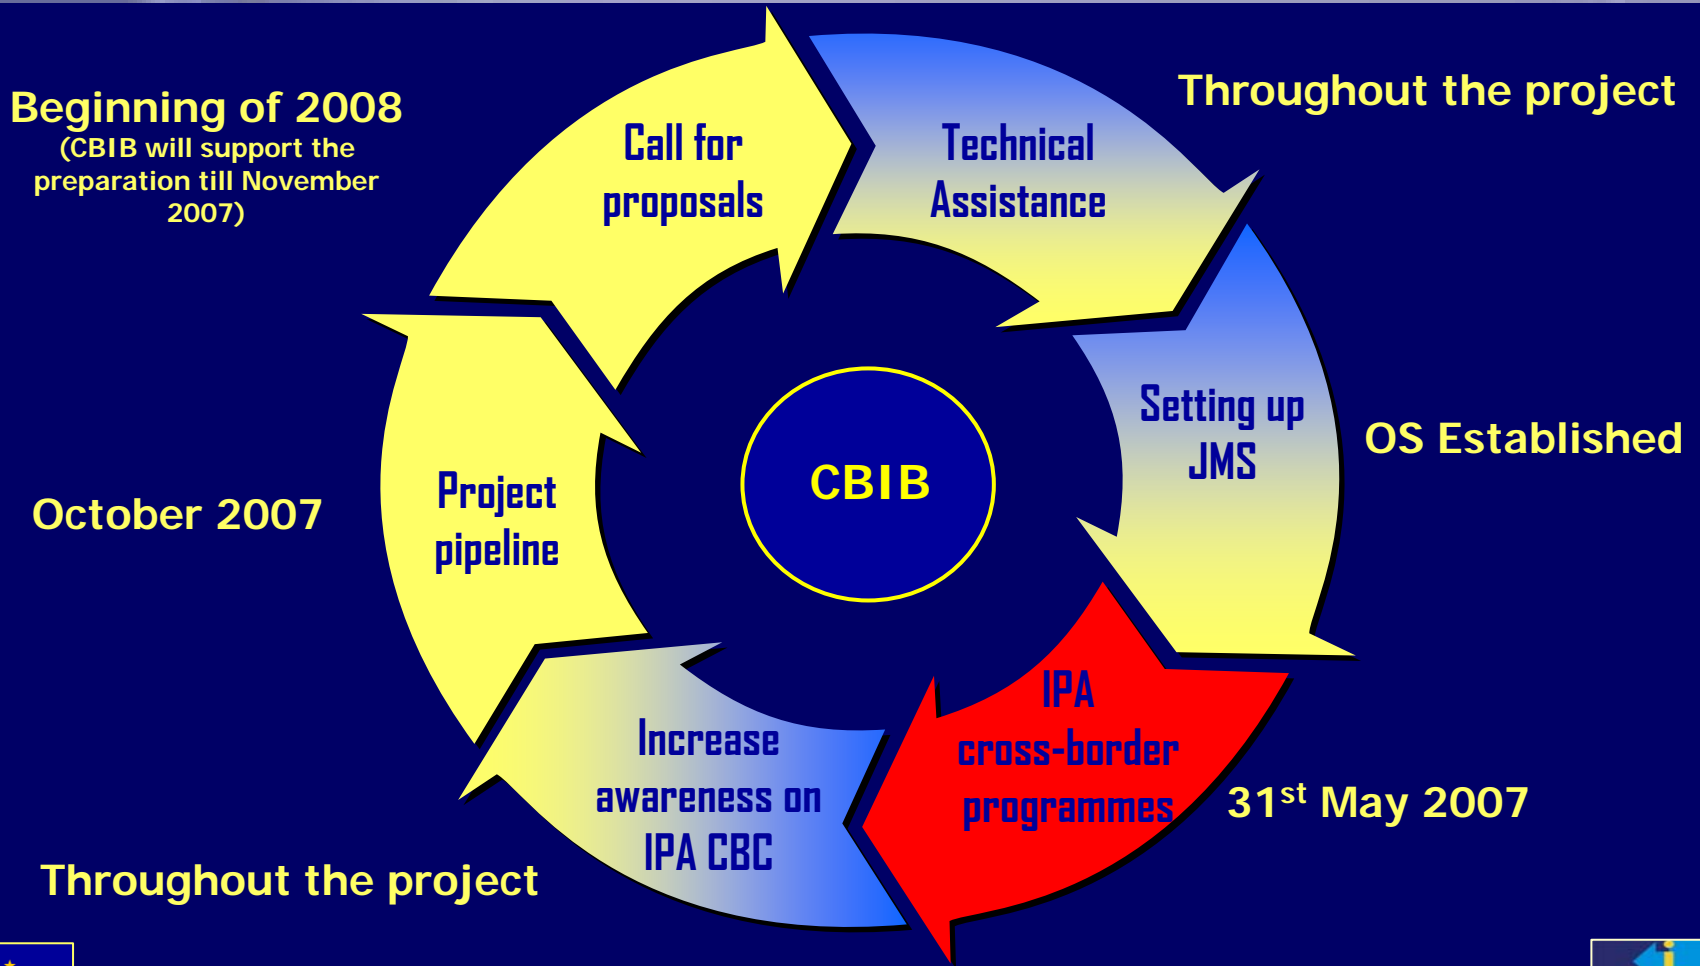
Beginning of 2008
(CBIB will support the preparation till November 2007)

Call for proposals

Technical Assistance

Throughout the project

Setting up JMS

OS Established

CBIB

Project pipeline

October 2007

IPA cross-border programmes

31$^{st}$ May 2007

Increase awareness on IPA CBC

Throughout the project